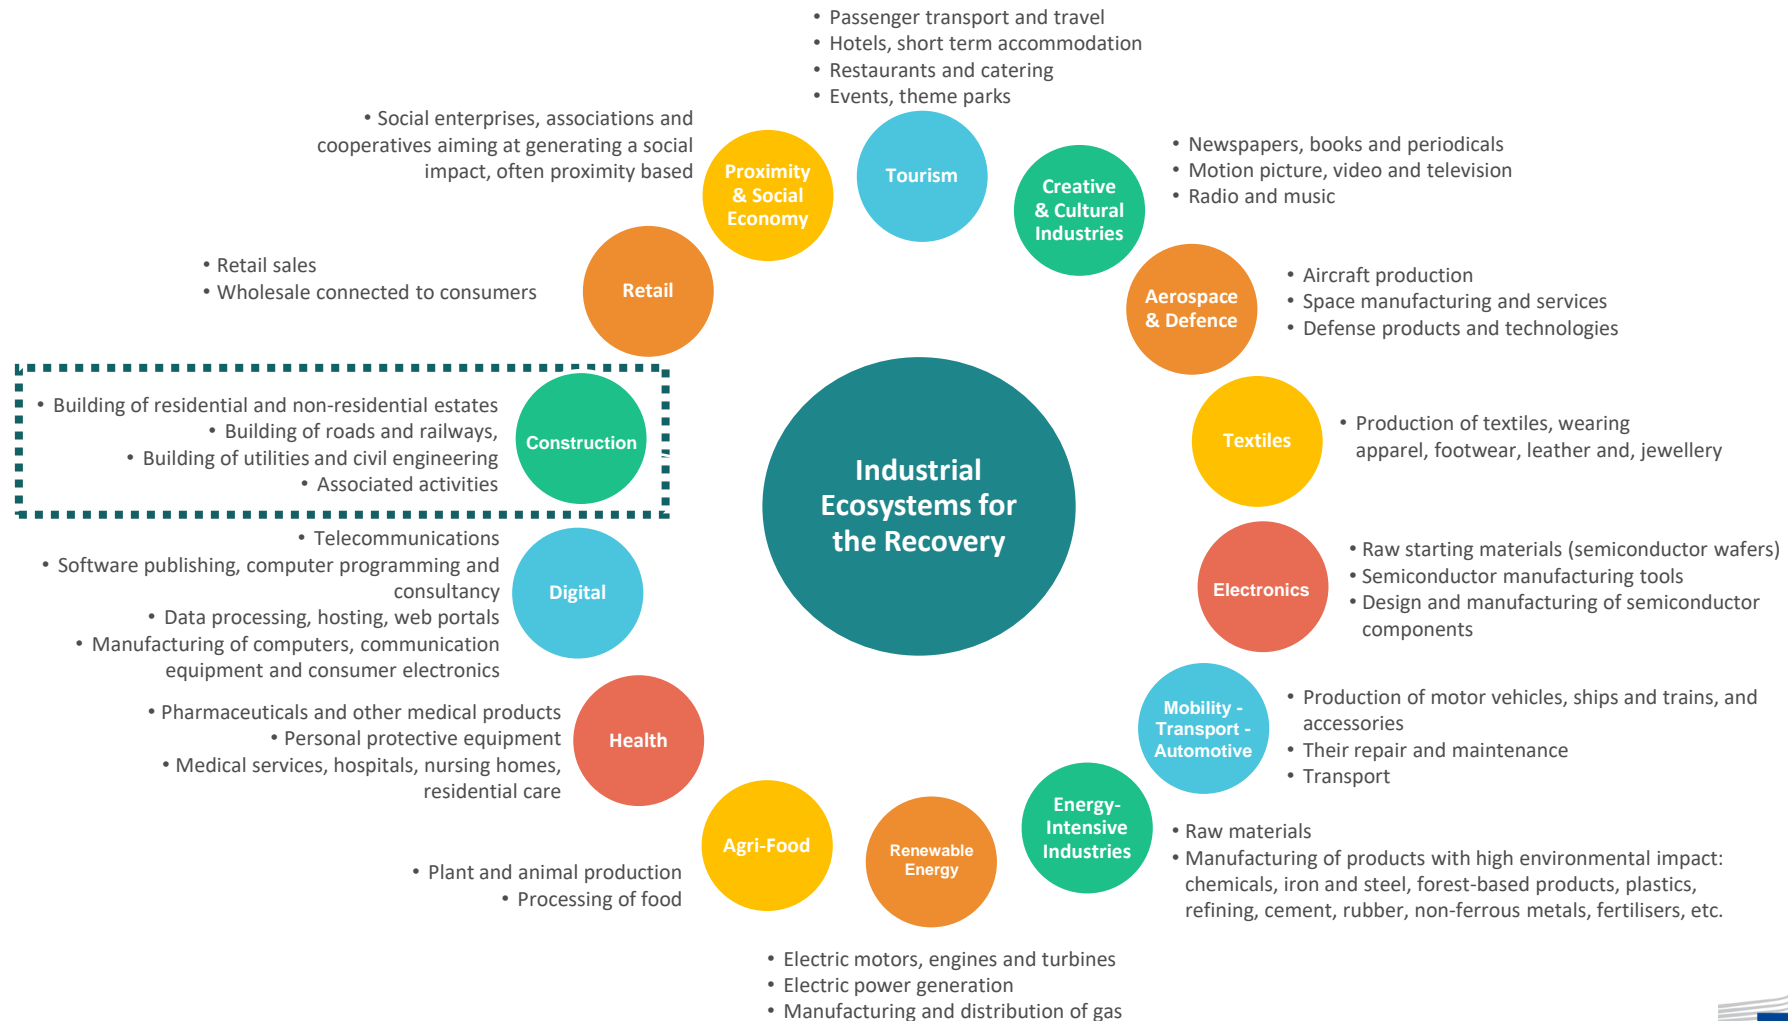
• Passenger transport and travel
• Hotels, short term accommodation
• Restaurants and catering
• Events, theme parks

Tourism

• Social enterprises, associations and cooperatives aiming at generating a social impact, often proximity based

Proximity & Social Economy

Creative & Cultural Industries

• Newspapers, books and periodicals
• Motion picture, video and television
• Radio and music

• Retail sales
• Wholesale connected to consumers

Retail

Aerospace & Defence

• Aircraft production
• Space manufacturing and services
• Defense products and technologies

• Building of residential and non-residential estates
• Building of roads and railways,
• Building of utilities and civil engineering
• Associated activities

Construction

Industrial Ecosystems for the Recovery

Textiles

• Production of textiles, wearing apparel, footwear, leather and, jewellery

• Telecommunications
• Software publishing, computer programming and consultancy
• Data processing, hosting, web portals
• Manufacturing of computers, communication equipment and consumer electronics

Digital

Electronics

• Raw starting materials (semiconductor wafers)
• Semiconductor manufacturing tools
• Design and manufacturing of semiconductor components

Mobility - Transport - Automotive

• Production of motor vehicles, ships and trains, and accessories
• Their repair and maintenance
• Transport

• Pharmaceuticals and other medical products
• Personal protective equipment
• Medical services, hospitals, nursing homes, residential care

Health

Energy-Intensive Industries

• Raw materials
• Manufacturing of products with high environmental impact: chemicals, iron and steel, forest-based products, plastics, refining, cement, rubber, non-ferrous metals, fertilisers, etc.

Agri-Food

Renewable Energy

• Plant and animal production
• Processing of food

• Electric motors, engines and turbines
• Electric power generation
• Manufacturing and distribution of gas